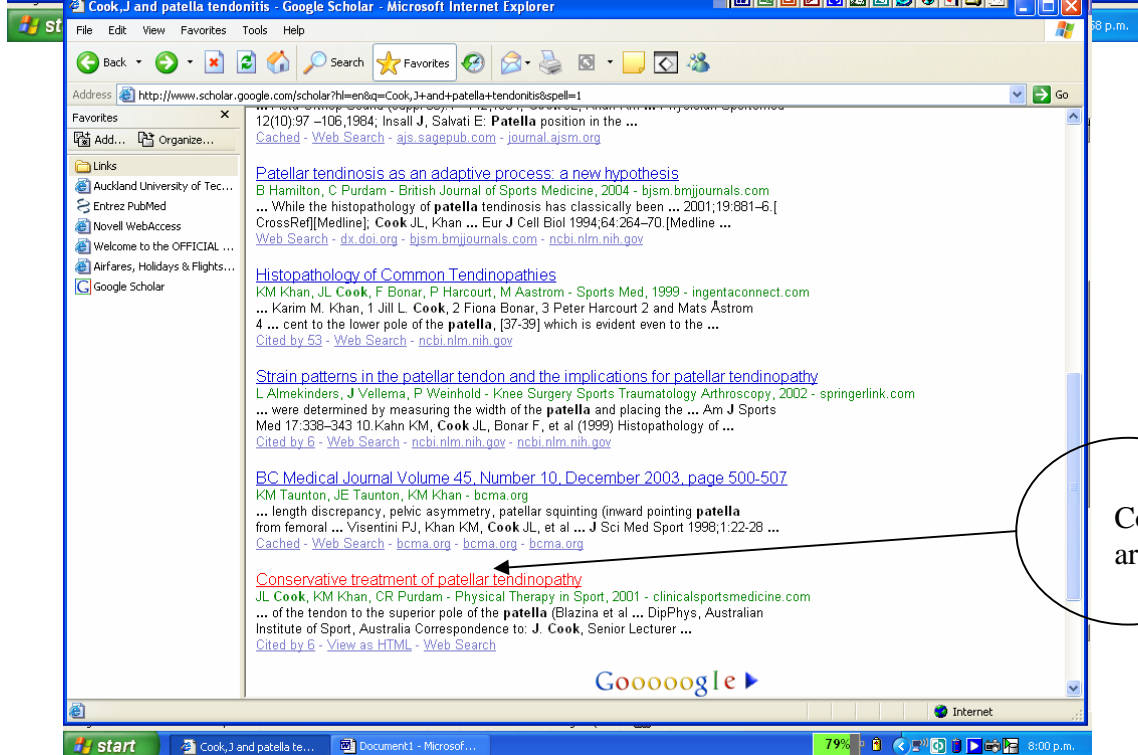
Cook,J and patella tendonitis - Google Scholar - Microsoft Internet Explorer

File Edit View Favorites Tools Help

Back Search Favorites

Address http://www.scholar.google.com/scholar?hl=en&q=Cook,J+and+patella+tendonitis&spell=1 Go

Favorites
Add... Organize...
Links
Auckland University of Tec...
Entrez PubMed
Novell WebAccess
Welcome to the OFFICIAL ...
Airfares, Holidays & Flights...
Google Scholar

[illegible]
12(10):97 –106,1984; Insall J, Salvati E: Patella position in the ...
Cached - Web Search - ajs.sagepub.com - journal.ajsm.org

Patellar tendinosis as an adaptive process: a new hypothesis
B Hamilton, C Purdam - British Journal of Sports Medicine, 2004 - bjsm.bmjjournals.com
... While the histopathology of patella tendinosis has classically been ... 2001;19:881–6.[ CrossRef][Medline]; Cook JL, Khan ... Eur J Cell Biol 1994;64:264–70.[Medline ...
Web Search - dx.doi.org - bjsm.bmjjournals.com - ncbi.nlm.nih.gov

Histopathology of Common Tendinopathies
KM Khan, JL Cook, F Bonar, P Harcourt, M Aastrom - Sports Med, 1999 - ingentaconnect.com
... Karim M. Khan, 1 Jill L. Cook, 2 Fiona Bonar, 3 Peter Harcourt 2 and Mats Åstrom 4 ... cent to the lower pole of the patella, [37-39] which is evident even to the ...
Cited by 53 - Web Search - ncbi.nlm.nih.gov

Strain patterns in the patellar tendon and the implications for patellar tendinopathy
L Almekinders, J Vellema, P Weinhold - Knee Surgery Sports Traumatology Arthroscopy, 2002 - springerlink.com
... were determined by measuring the width of the patella and placing the ... Am J Sports Med 17:338–343 10.Kahn KM, Cook JL, Bonar F, et al (1999) Histopathology of ...
Cited by 6 - Web Search - ncbi.nlm.nih.gov - ncbi.nlm.nih.gov

BC Medical Journal Volume 45, Number 10, December 2003, page 500-507
KM Taunton, JE Taunton, KM Khan - bcma.org
... length discrepancy, pelvic asymmetry, patellar squinting (inward pointing patella from femoral ... Visentini PJ, Khan KM, Cook JL, et al ... J Sci Med Sport 1998;1:22-28 ...
Cached - Web Search - bcma.org - bcma.org - bcma.org

Conservative treatment of patellar tendinopathy
JL Cook, KM Khan, CR Purdam - Physical Therapy in Sport, 2001 - clinicalsportsmedicine.com
... of the tendon to the superior pole of the patella (Blazina et al ... DipPhys, Australian Institute of Sport, Australia Correspondence to: J. Cook, Senior Lecturer ...
Cited by 6 - View as HTML - Web Search

Goooooogle

Co
ar

Internet

start Cook,J and patella te... Document1 - Microsof... 79% 8:00 p.m.